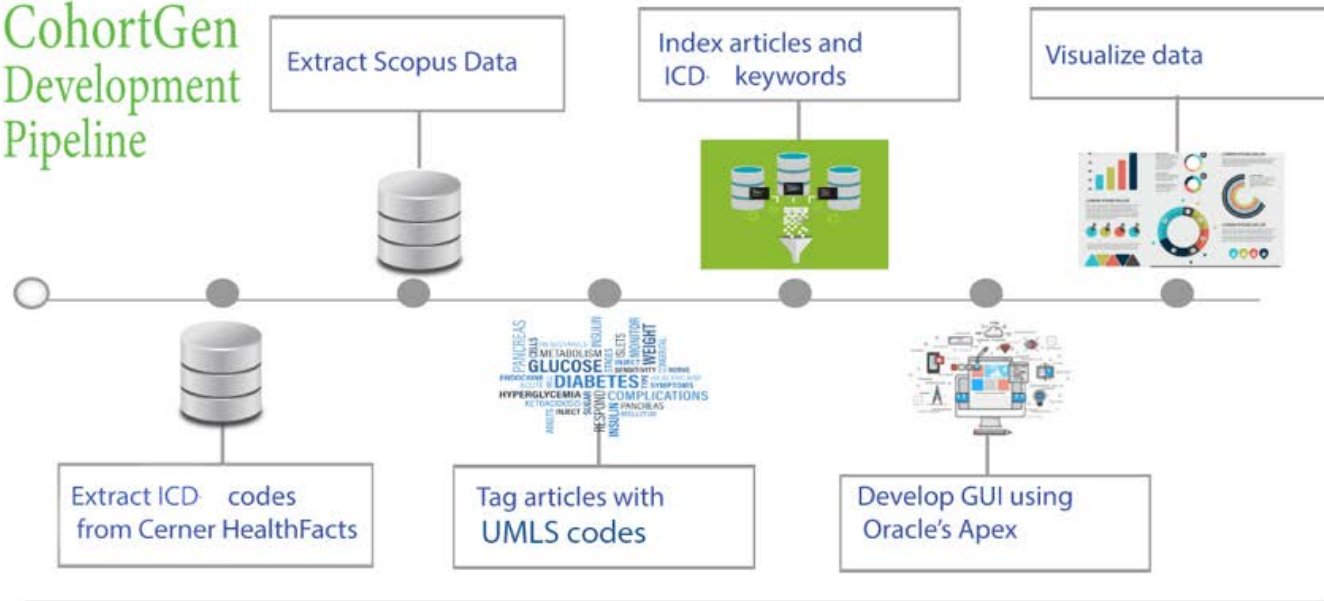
CohortGen Development Pipeline

Extract Scopus Data

Index articles and ICD keywords

Visualize data

PANCREAS
CELLS
METABOLISM
INSULIN
ISLETS
WEIGHT
GLUCOSE
MONITOR
SENSITIVITY
ENDOCRINE
DIABETES
SYMPTOMS
HYPERGLYCEMIA
COMPLICATIONS
KETOACIDOSIS
INJECT
PANCREAS
RESPOND
INSULIN

Extract ICD codes from Cerner HealthFacts

Tag articles with UMLS codes

Develop GUI using Oracle's Apex